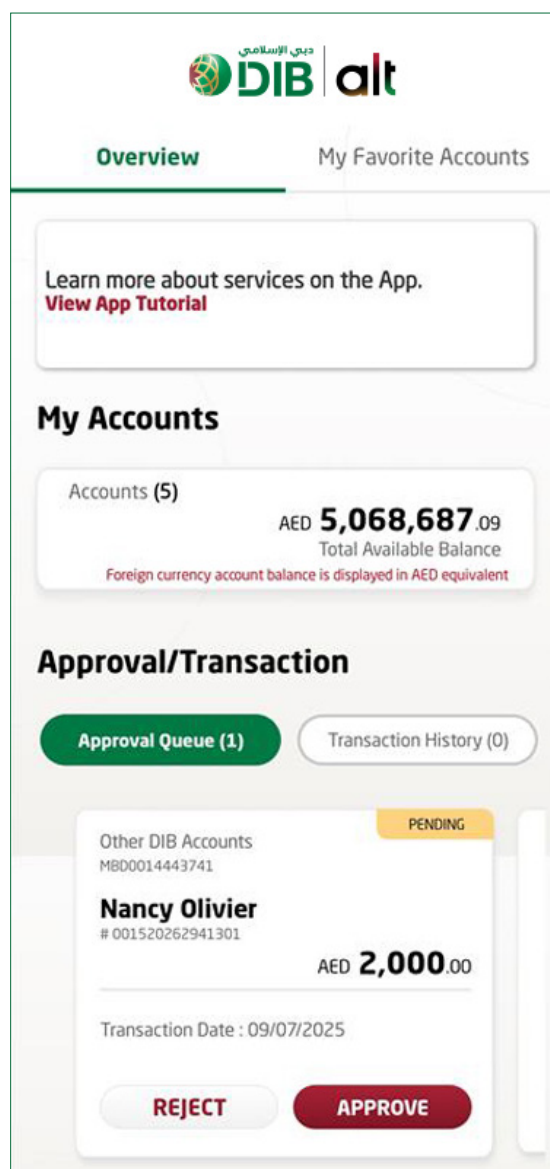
دبي الإسلامي DIB | alt

Overview My Favorite Accounts

Learn more about services on the App.
View App Tutorial

My Accounts

Accounts (5)
AED 5,068,687.09
Total Available Balance
Foreign currency account balance is displayed in AED equivalent

Approval/Transaction

Approval Queue (1) Transaction History (0)

PENDING
Other DIB Accounts
MBD0014443741
Nancy Olivier
# 001520262941301
AED 2,000.00

Transaction Date : 09/07/2025

REJECT APPROVE